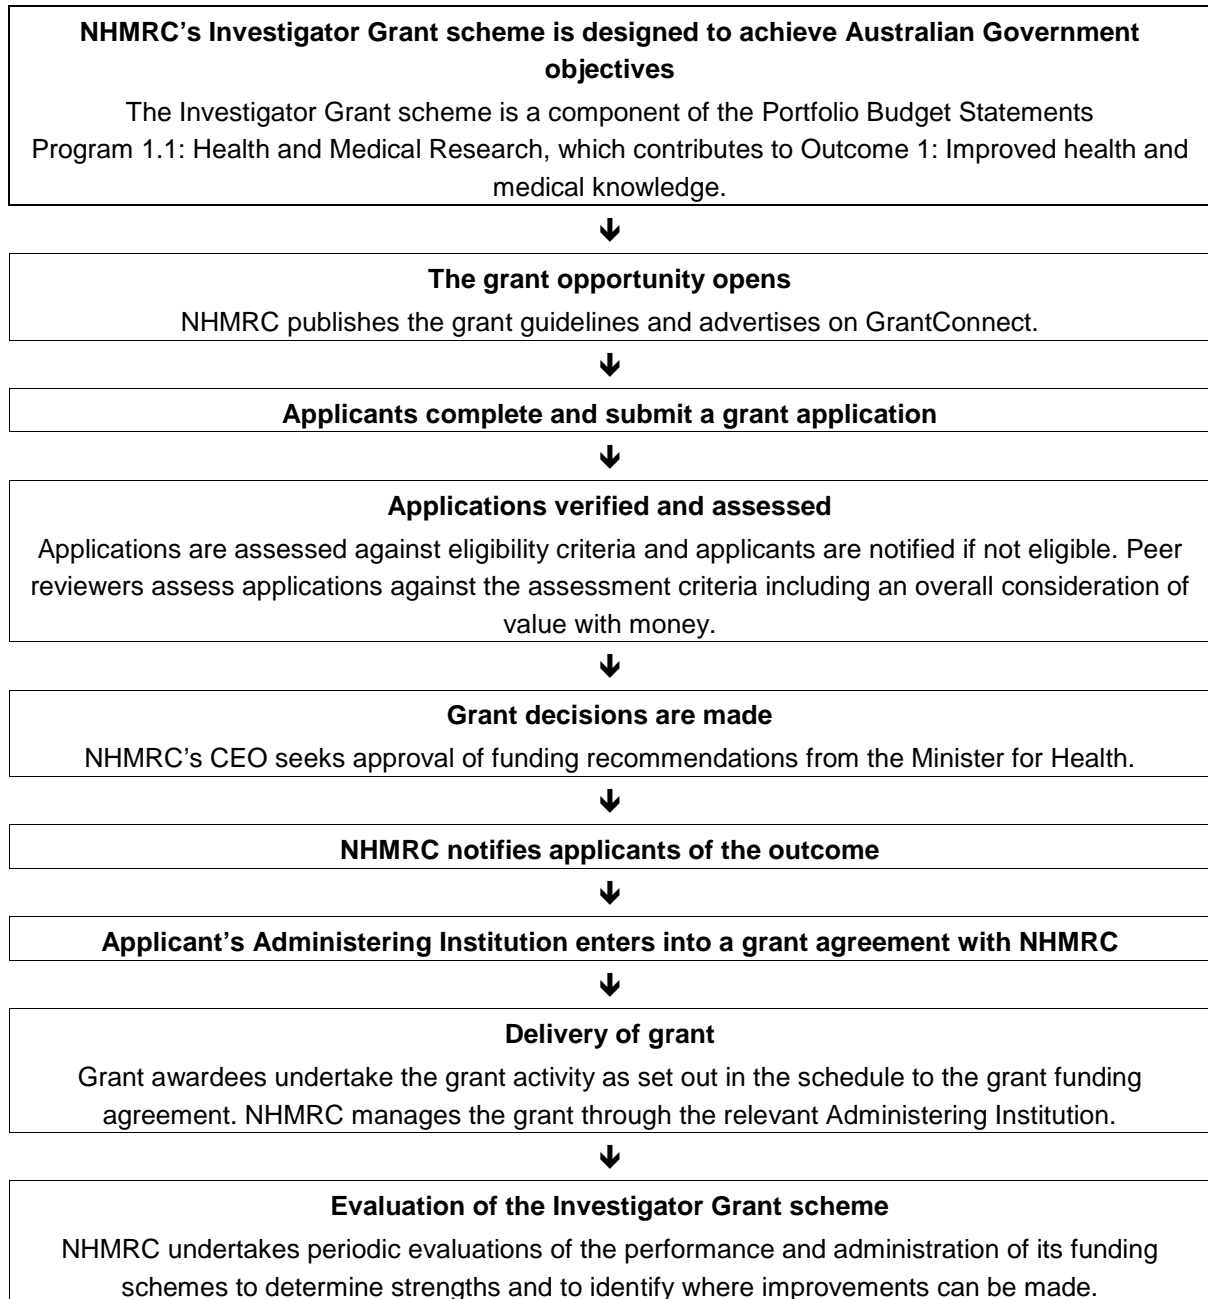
**NHMRC's Investigator Grant scheme is designed to achieve Australian Government objectives**

The Investigator Grant scheme is a component of the Portfolio Budget Statements Program 1.1: Health and Medical Research, which contributes to Outcome 1: Improved health and medical knowledge.

**The grant opportunity opens**

NHMRC publishes the grant guidelines and advertises on GrantConnect.

**Applicants complete and submit a grant application**

**Applications verified and assessed**

Applications are assessed against eligibility criteria and applicants are notified if not eligible. Peer reviewers assess applications against the assessment criteria including an overall consideration of value with money.

**Grant decisions are made**

NHMRC's CEO seeks approval of funding recommendations from the Minister for Health.

**NHMRC notifies applicants of the outcome**

**Applicant's Administering Institution enters into a grant agreement with NHMRC**

**Delivery of grant**

Grant awardees undertake the grant activity as set out in the schedule to the grant funding agreement. NHMRC manages the grant through the relevant Administering Institution.

**Evaluation of the Investigator Grant scheme**

NHMRC undertakes periodic evaluations of the performance and administration of its funding schemes to determine strengths and to identify where improvements can be made.